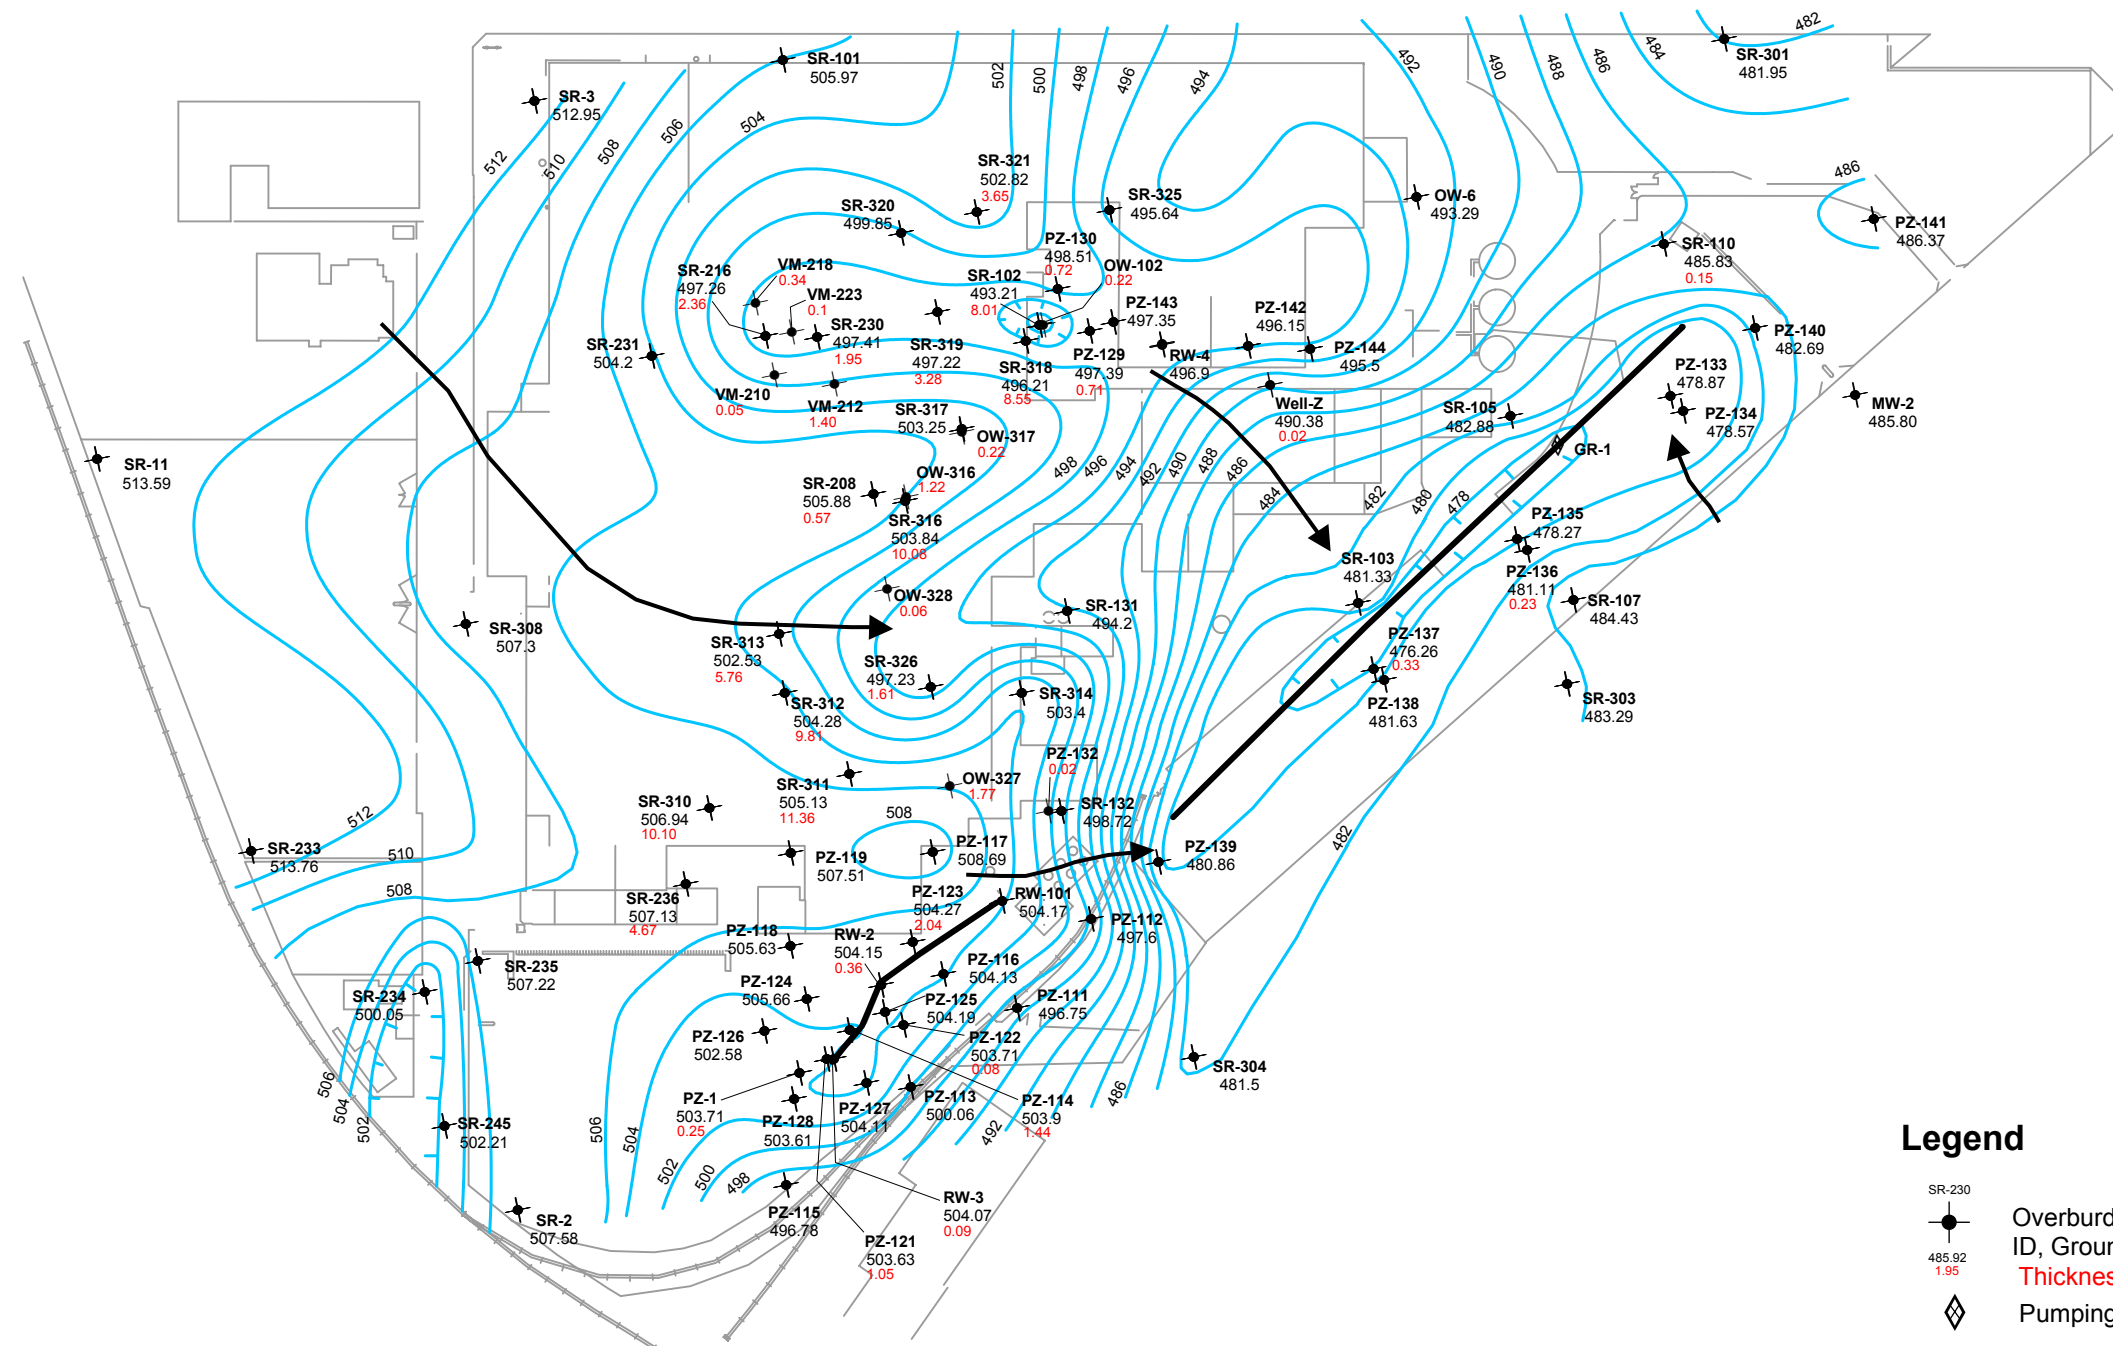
SR-101
505.97

SR-3
512.95

SR-301
481.95

482

502
500
498
496
494
492
490
488
486
484

512
510
508
506
504

SR-321
502.82
3.65

SR-325
495.64

OW-6
493.29

486

PZ-141
486.37

SR-320
499.85

PZ-130
498.51
0.72

SR-110
485.83
0.15

SR-216
497.26
2.36

VM-218
0.34

VM-223
0.1

SR-102
493.21
8.01

OW-102
0.22

PZ-143
497.35

PZ-142
496.15

PZ-140
482.69

SR-231
504.2

SR-230
497.41
1.95

SR-319
497.22
3.28

SR-318
496.21
8.55

PZ-129
497.39
0.71

RW-4
496.9

PZ-144
495.5

PZ-133
478.87

VM-210
0.05

VM-212
1.40

SR-317
503.25

OW-317
0.22

Well-Z
490.38
0.02

SR-105
482.88

PZ-134
478.57

MW-2
485.80

SR-11
513.59

GR-1

SR-208
505.88
0.57

OW-316
1.22

498
496
494
492
490
488
486
484
482
480
478

SR-316
503.84
10.08

PZ-135
478.27

SR-103
481.33

PZ-136
481.11
0.23

SR-107
484.43

OW-328
0.06

SR-131
494.2

SR-308
507.3

SR-313
502.53
5.76

SR-326
497.23
1.61

PZ-137
476.26
0.33

SR-312
504.28
9.81

SR-314
503.4

PZ-138
481.63

SR-303
483.29

PZ-132
0.02

SR-311
505.13
11.36

OW-327
1.77

SR-310
506.94
10.10

508

SR-132
498.72

512

PZ-117
508.69

PZ-139
480.86

482

SR-233
513.76

510

PZ-119
507.51

508

PZ-123
504.27
2.04

RW-101
504.17

SR-236
507.13
4.67

PZ-112
497.6

PZ-118
505.63

RW-2
504.15
0.36

SR-235
507.22

PZ-116
504.13

PZ-124
505.66

SR-234
500.05

PZ-125
504.19

PZ-111
496.75

PZ-126
502.58

PZ-122
503.71
0.08

SR-304
481.5

506
504
502

486

PZ-1
503.71
0.25

SR-245
502.21

506
504
502
500
498

PZ-128
503.61

PZ-127
504.11

PZ-113
500.06

PZ-114
503.9
1.44

492

SR-2
507.58

PZ-115
496.78

RW-3
504.07
0.09

PZ-121
503.63
1.05

Legend

SR-230
485.92
1.95

Overburd
ID, Grour
Thicknes
Pumping